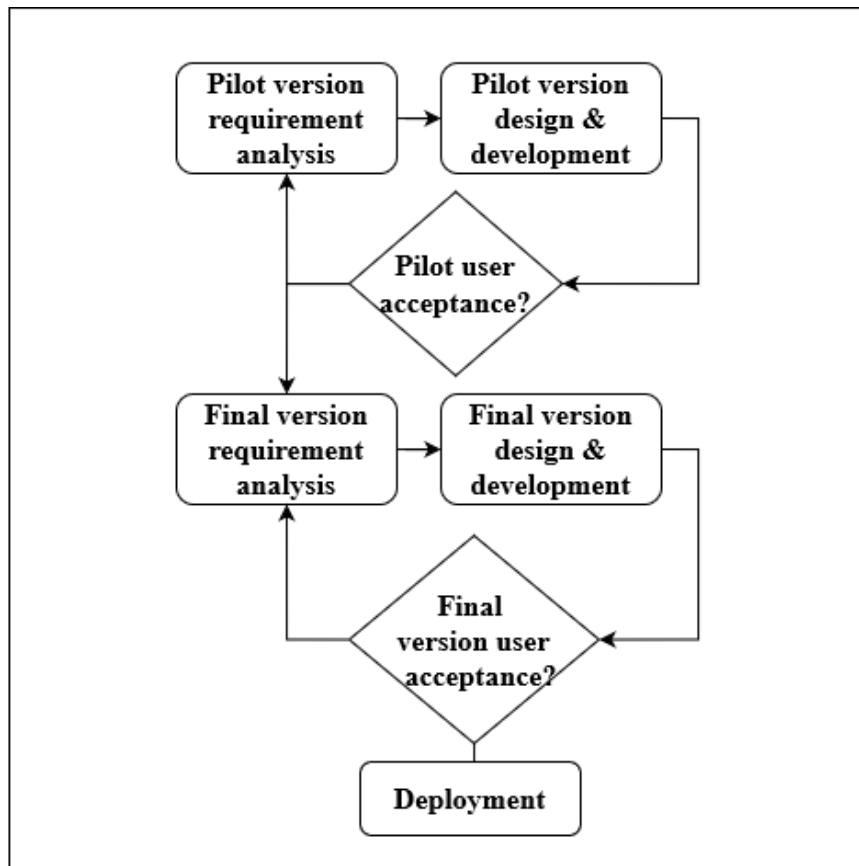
Pilot version requirement analysis

Pilot version design & development

Pilot user acceptance?

Final version requirement analysis

Final version design & development

Final version user acceptance?

Deployment